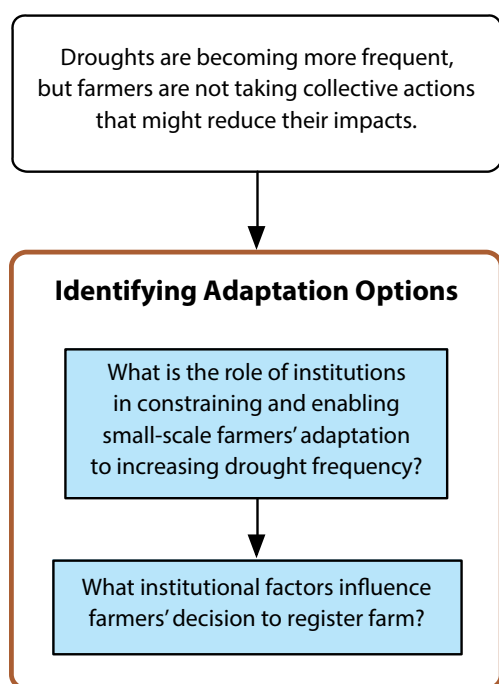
Droughts are becoming more frequent, but farmers are not taking collective actions that might reduce their impacts.

Identifying Adaptation Options

What is the role of institutions in constraining and enabling small-scale farmers' adaptation to increasing drought frequency?

What institutional factors influence farmers' decision to register farm?